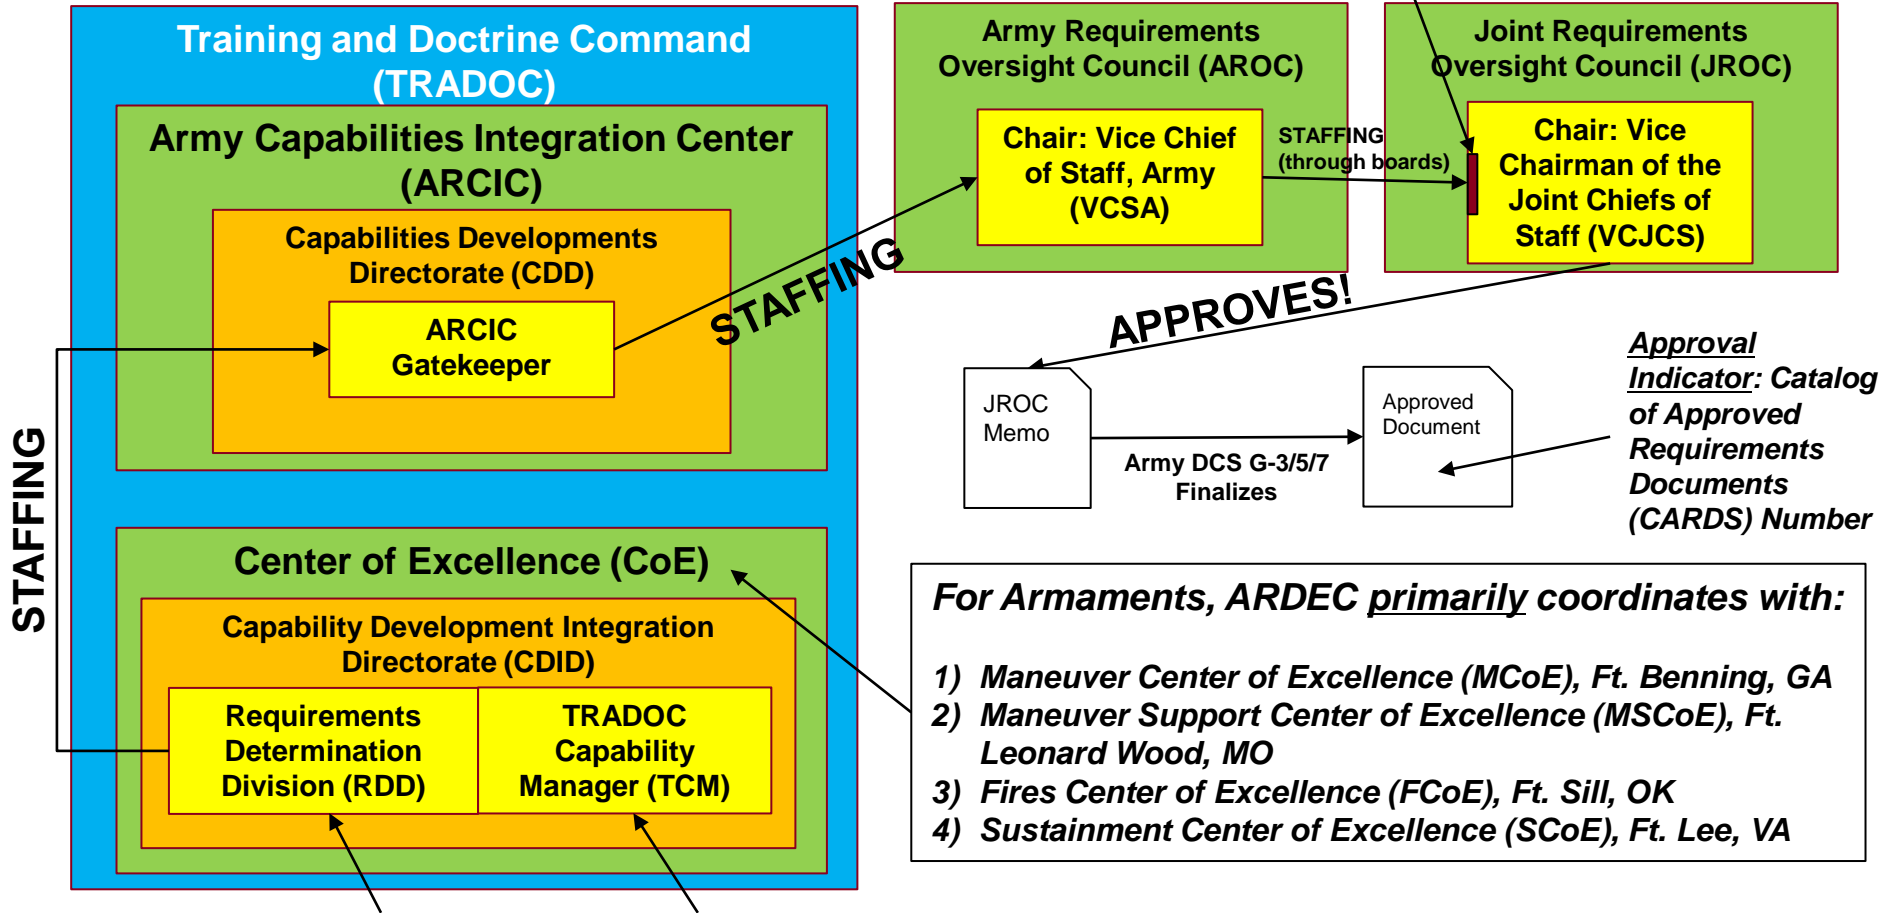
Training and Doctrine Command (TRADOC)

Army Capabilities Integration Center (ARCIC)

Capabilities Developments Directorate (CDD)

ARCIC Gatekeeper

Center of Excellence (CoE)

Capability Development Integration Directorate (CDID)

Requirements Determination Division (RDD)

TRADOC Capability Manager (TCM)

STAFFING

STAFFING

Army Requirements Oversight Council (AROC)

Chair: Vice Chief of Staff, Army (VCSA)

STAFFING (through boards)

Joint Requirements Oversight Council (JROC)

Chair: Vice Chairman of the Joint Chiefs of Staff (VCJCS)

APPROVES!

JROC Memo

Army DCS G-3/5/7 Finalizes

Approved Document

*Approval Indicator*: Catalog of Approved Requirements Documents (CARDS) Number

*For Armaments, ARDEC primarily coordinates with:*

*1) Maneuver Center of Excellence (MCoE), Ft. Benning, GA*
*2) Maneuver Support Center of Excellence (MSCoE), Ft. Leonard Wood, MO*
*3) Fires Center of Excellence (FCoE), Ft. Sill, OK*
*4) Sustainment Center of Excellence (SCoE), Ft. Lee, VA*